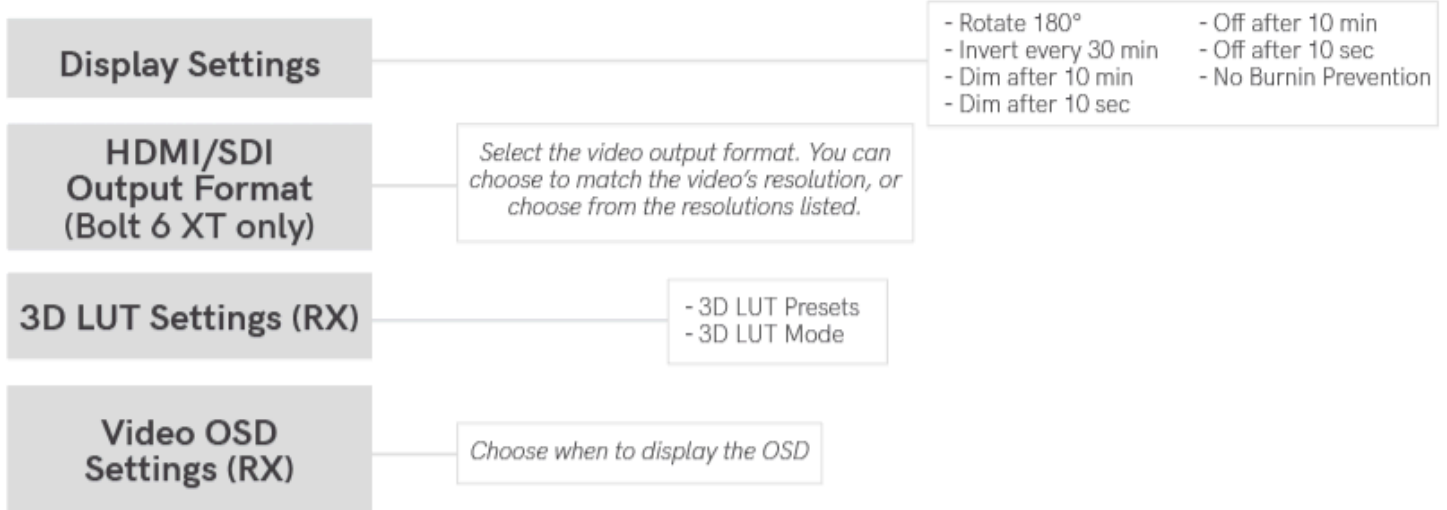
Display Settings

- Rotate 180°
- Invert every 30 min
- Dim after 10 min
- Dim after 10 sec

- Off after 10 min
- Off after 10 sec
- No Burnin Prevention

HDMI/SDI Output Format (Bolt 6 XT only)

Select the video output format. You can choose to match the video's resolution, or choose from the resolutions listed.

3D LUT Settings (RX)

- 3D LUT Presets
- 3D LUT Mode

Video OSD Settings (RX)

Choose when to display the OSD